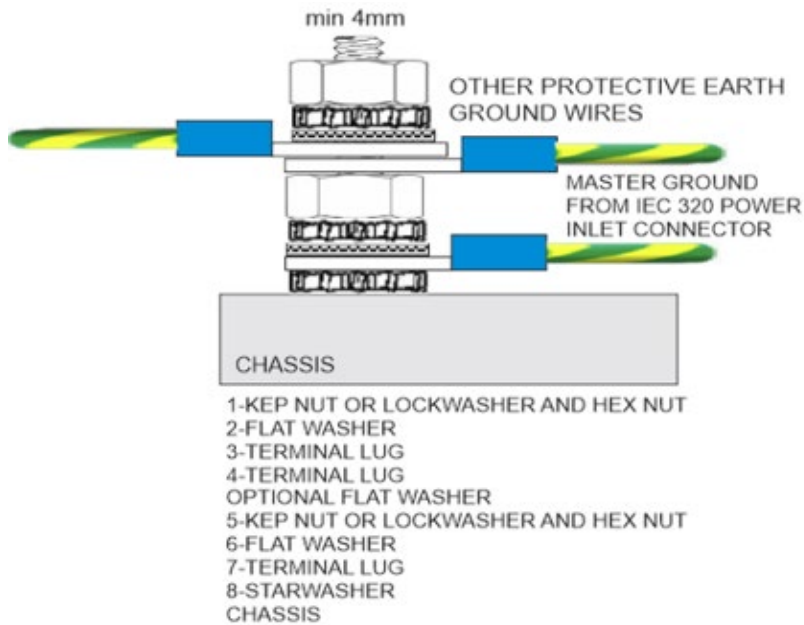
min 4mm

OTHER PROTECTIVE EARTH GROUND WIRES

MASTER GROUND FROM IEC 320 POWER INLET CONNECTOR

CHASSIS

1-KEP NUT OR LOCKWASHER AND HEX NUT
2-FLAT WASHER
3-TERMINAL LUG
4-TERMINAL LUG
OPTIONAL FLAT WASHER
5-KEP NUT OR LOCKWASHER AND HEX NUT
6-FLAT WASHER
7-TERMINAL LUG
8-STARWASHER
CHASSIS